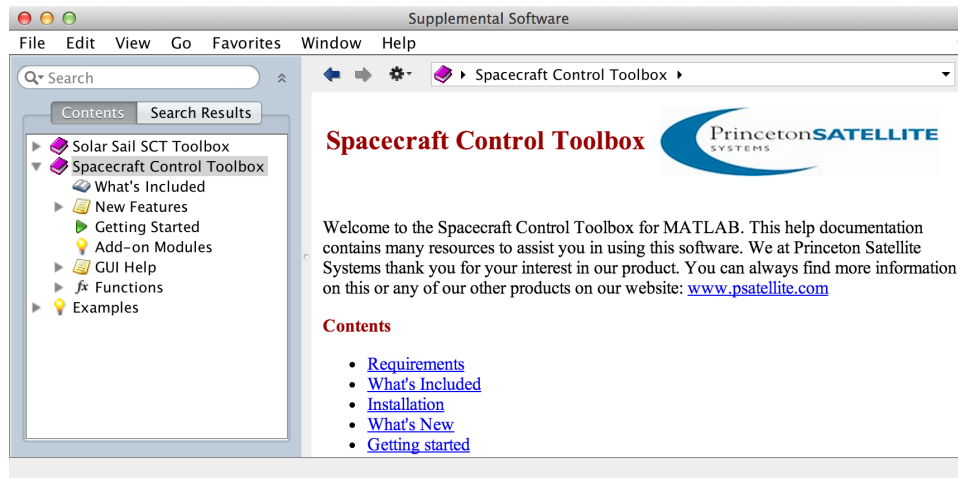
Supplemental Software

File Edit View Go Favorites Window Help

Search

Contents Search Results

Solar Sail SCT Toolbox
Spacecraft Control Toolbox
What's Included
New Features
Getting Started
Add-on Modules
GUI Help
Functions
Examples

Spacecraft Control Toolbox

Spacecraft Control Toolbox

PrincetonSATELLITE SYSTEMS

Welcome to the Spacecraft Control Toolbox for MATLAB. This help documentation contains many resources to assist you in using this software. We at Princeton Satellite Systems thank you for your interest in our product. You can always find more information on this or any of our other products on our website: www.psatellite.com

Contents

- Requirements
- What's Included
- Installation
- What's New
- Getting started